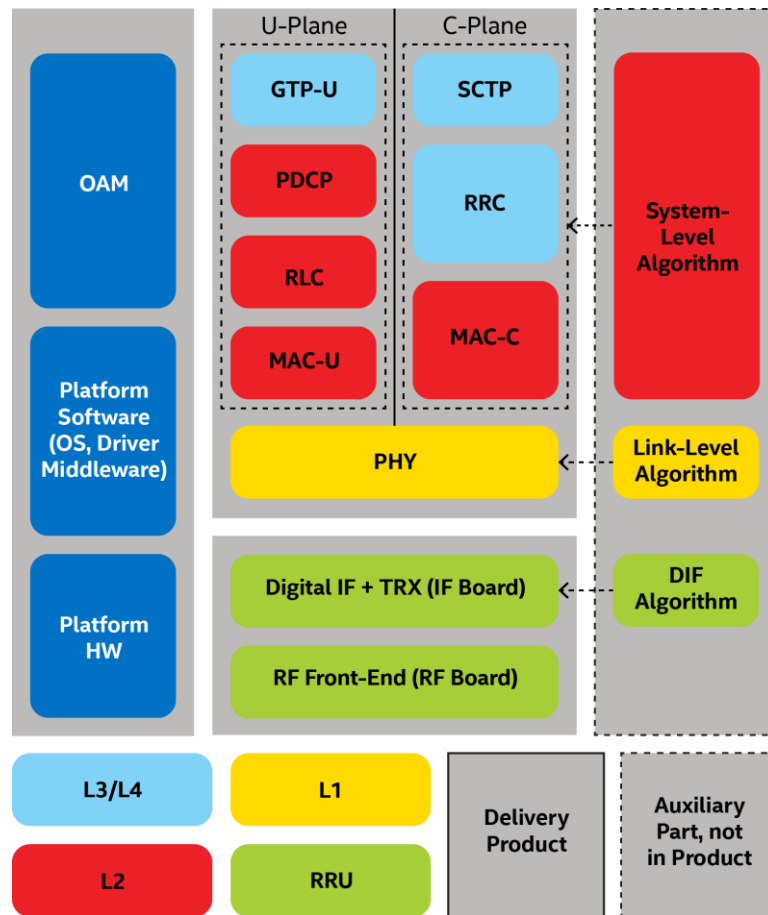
OAM

Platform Software (OS, Driver Middleware)

Platform HW

U-Plane

C-Plane

GTP-U

PDCP

RLC

MAC-U

SCTP

RRC

MAC-C

PHY

System-Level Algorithm

Link-Level Algorithm

Digital IF + TRX (IF Board)

RF Front-End (RF Board)

DIF Algorithm

L3/L4

L2

L1

RRU

Delivery Product

Auxiliary Part, not in Product